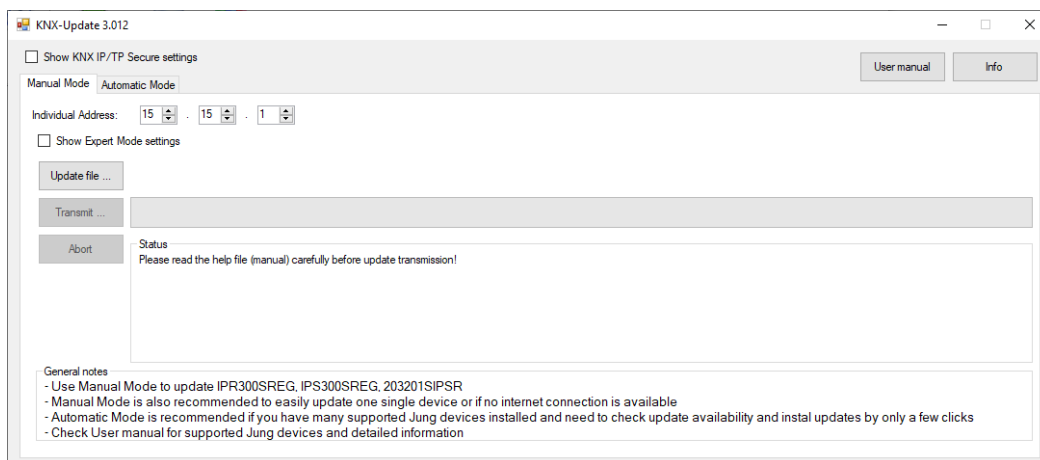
KNX-Update 3.012

Show KNX IP/TP Secure settings

User manual

Info

Manual Mode

Automatic Mode

Individual Address: 15 . 15 . 1

Show Expert Mode settings

Update file ...

Transmit ...

Abort

Status

Please read the help file (manual) carefully before update transmission!

General notes

- Use Manual Mode to update IPR300SREG, IPS300SREG, 203201SIPSR
- Manual Mode is also recommended to easily update one single device or if no internet connection is available
- Automatic Mode is recommended if you have many supported Jung devices installed and need to check update availability and instal updates by only a few clicks
- Check User manual for supported Jung devices and detailed information